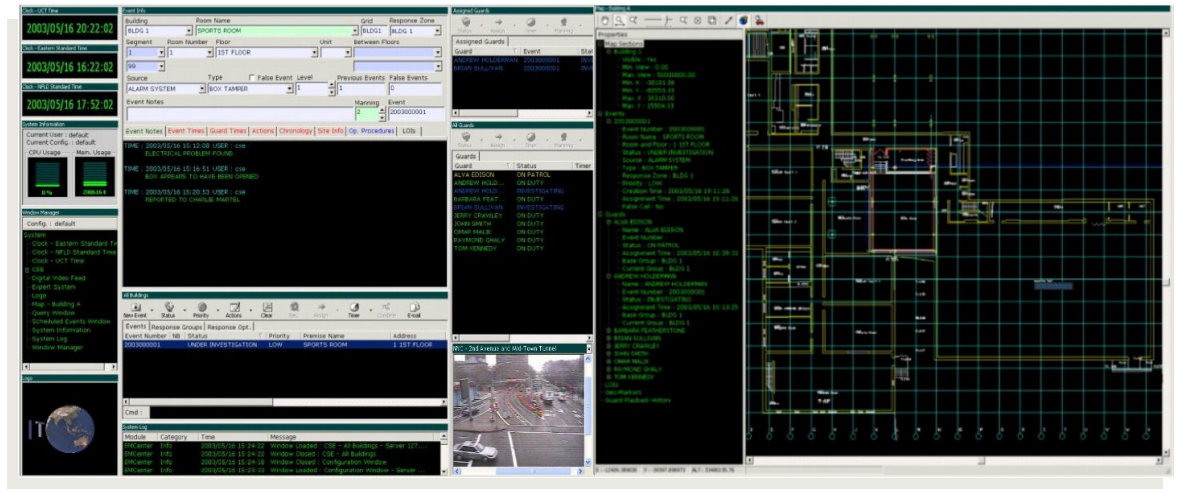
Clock - UCT Time
2003/05/16 20:22:02
Clock - Eastern Standard Time
2003/05/16 16:22:02
Clock - NFLD Standard Time
2003/05/16 17:52:02

System Information
Current User : default
Current Config : default
CPU Usage Mem. Usage
0%

Window Manager
Config. : default
System
- Clock - Eastern Standard Time
- Clock - NFLD Standard Time
- Clock - UCT Time
CSE
- Digital Video Feed
- Expert System
- Login
- Map - Building A
- Query Window
- Scheduled Events Window
- System Information
- System Log
- Window Manager

Logo

Event Info
Building Room Name Grid Responce Zone
BLDG 1 SPORTS ROOM BLDG1 BLDG 1
Segment Room Number Floor Unit Between Floors
1 1 1ST FLOOR
99
Source Type False Event Level Previous Events False Events
ALARM SYSTEM BOX TAMPER 1 1 0
Event Notes Manning Event
2 2003000001
Event Notes Event Times Guard Times Actions Chronology Site Info Op. Procedures LOIs
TIME : 2003/05/16 15:12:09 USER : cse
ELECTRICAL PROBLEM FOUND
TIME : 2003/05/16 15:16:51 USER : cse
BOX APPEARS TO HAVE BEEN OPENED
TIME : 2003/05/16 15:20:53 USER : cse
REPORTED TO CHARLIE MARTEL

All Buildings
New Event Status Priority Actions Clear Assign Timer Confirm Email
Events Response Groups Response Opt.
Event Number NB Status Priority Premise Name Address
2003000001 UNDER INVESTIGATION LOW SPORTS ROOM 1 1ST FLOOR
Cmd :

System Log
Module Category Time Message
EMCenter Info 2003/05/16 15:24:22 Window Loaded : CSE - All Buildings - Server 127....
EMCenter Info 2003/05/16 15:24:22 Window Closed : CSE - All Buildings
EMCenter Info 2003/05/16 15:24:18 Window Closed : Configuration Window
EMCenter Info 2003/05/16 15:23:03 Window Loaded : Configuration Window - Server ...

Assigned Guards
Status Assign Timer Manning
Assigned Guards
Guard Event Stat
ANDREW HOLDERMAN 2003000001 INV
BRIAN SULLIVAN 2003000001 INV

All Guards
Status Assign Timer Manning
Guards
Guard Status Timer
ALVA EDISON ON PATROL
ANDREW HOLD... INVESTIGATING
BARBARA FEAT... ON DUTY
BRIAN SULLIVAN INVESTIGATING
JERRY CRAWLEY ON DUTY
JOHN SMITH ON DUTY
OMAR MALIK ON DUTY
RAYMOND OHALY ON DUTY
TOM KENNEDY ON DUTY

NYC - 2nd Avenue and Mid-Town Tunnel

Map - Building A
Properties
Map Sections
Building 1
Events
2003000001
Event Number : 2003000001
Room Name : SPORTS ROOM
Room and Floor : 1 1ST FLOOR
Status : UNDER INVESTIGATION
Source : ALARM SYSTEM
Type : BOX TAMPER
Response Zone : BLDG 1
Priority : LOW
Guards
ALVA EDISON
Name : ALVA EDISON
Status : ON PATROL
Base Group : BLDG 1
Current Group : BLDG 1
ANDREW HOLDERMAN
Name : ANDREW HOLDERMAN
Event Number : 2003000001
Status : INVESTIGATING
Base Group : BLDG 1
Current Group : BLDG 1
BARBARA FEATHERSTONE
BRIAN SULLIVAN
JERRY CRAWLEY
JOHN SMITH
OMAR MALIK
RAYMOND OHALY
TOM KENNEDY
LOIs
Geo-Markers
Guard Playback History
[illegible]